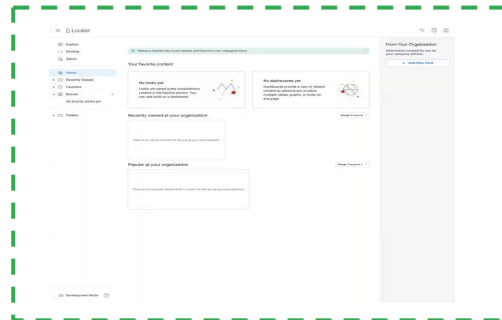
Looker

Explore
Develop
Admin

Home
Recently Viewed
Favorites
Boards
No boards added yet

Folders

Development Mode

Welcome Pushed. Get recent updates and more from your colleagues here.

Your favorite content

No looks yet
Looks are saved query visualizations created in the Explore section. You can add looks to a dashboard.

No dashboards yet
Dashboards provide a view of related content by allowing you to place multiple tables, graphs, or looks on one page.

Recently viewed at your organization

Group: Everyone

There is no recent activity for the group you have selected.

Popular at your organization

Group: Everyone

There are no popular dashboards or Looks for the group you have selected.

From Your Organization
Information curated for you by your company admin.

Add New Item